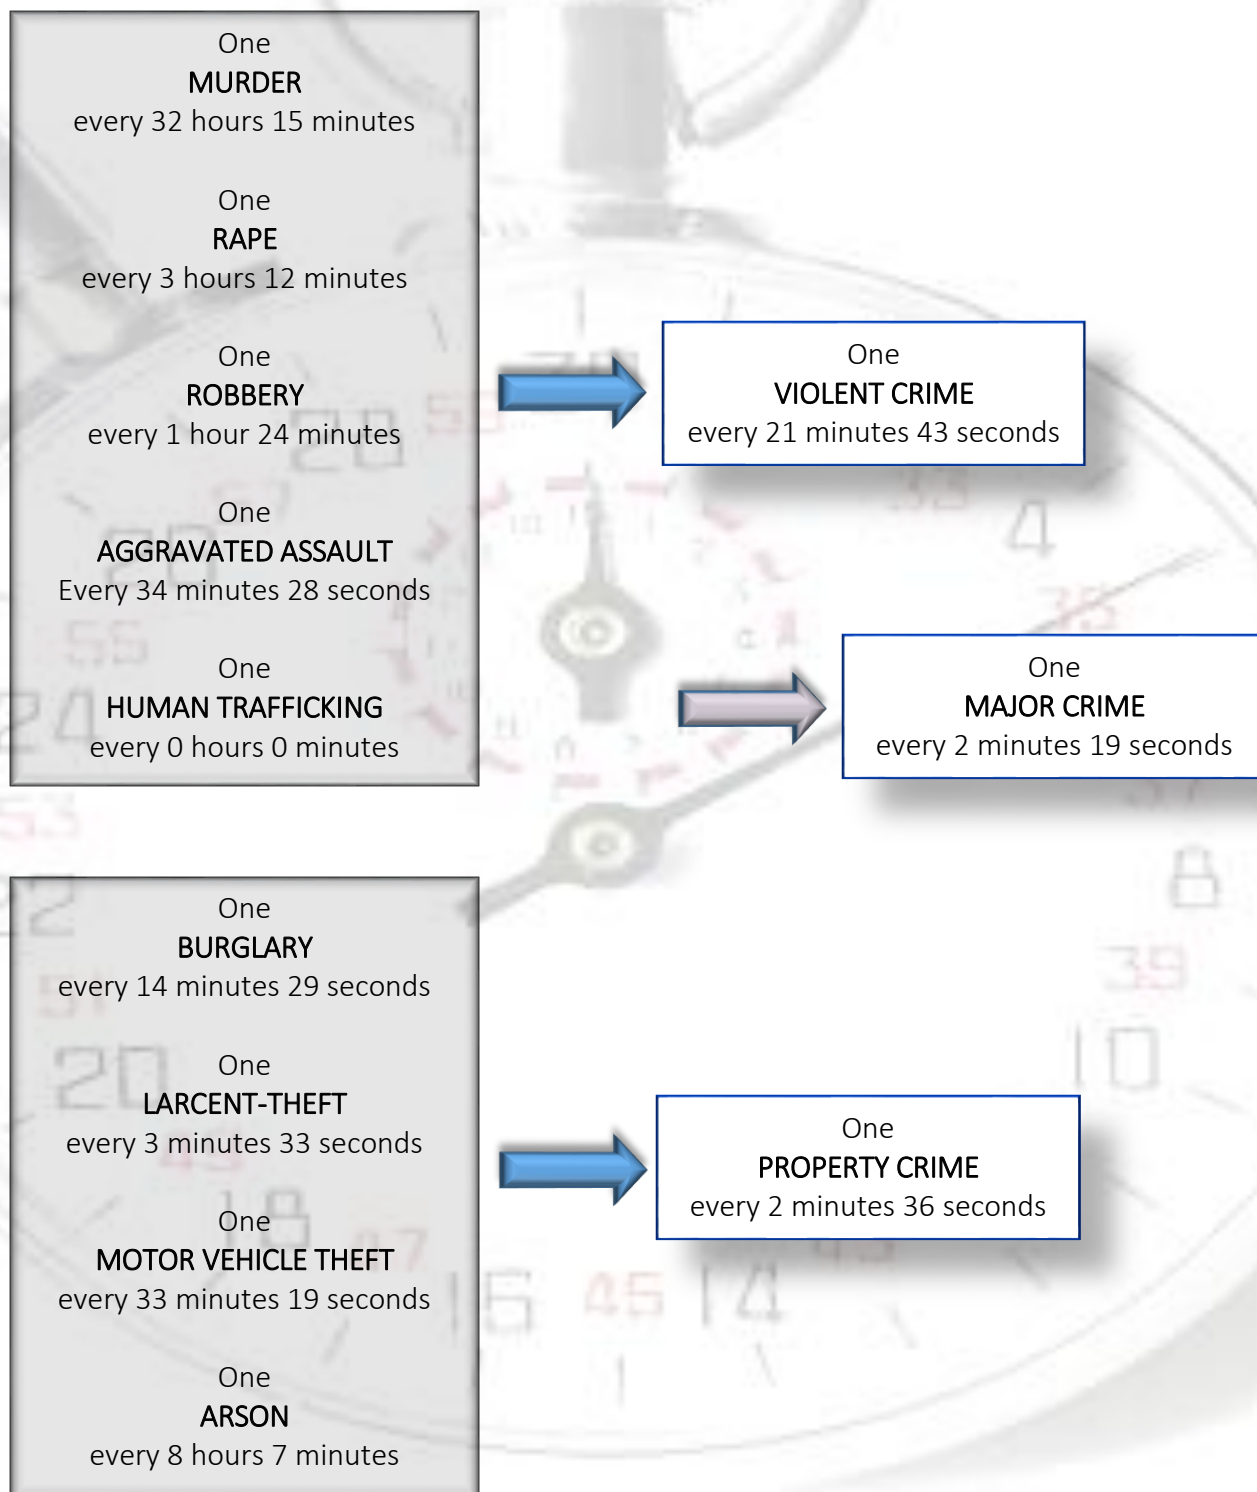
One
MURDER
every 32 hours 15 minutes

One
RAPE
every 3 hours 12 minutes

One
ROBBERY
every 1 hour 24 minutes

One
AGGRAVATED ASSAULT
Every 34 minutes 28 seconds

One
HUMAN TRAFFICKING
every 0 hours 0 minutes

One
VIOLENT CRIME
every 21 minutes 43 seconds

One
MAJOR CRIME
every 2 minutes 19 seconds

One
BURGLARY
every 14 minutes 29 seconds

One
LARCENT-THEFT
every 3 minutes 33 seconds

One
MOTOR VEHICLE THEFT
every 33 minutes 19 seconds

One
ARSON
every 8 hours 7 minutes

One
PROPERTY CRIME
every 2 minutes 36 seconds